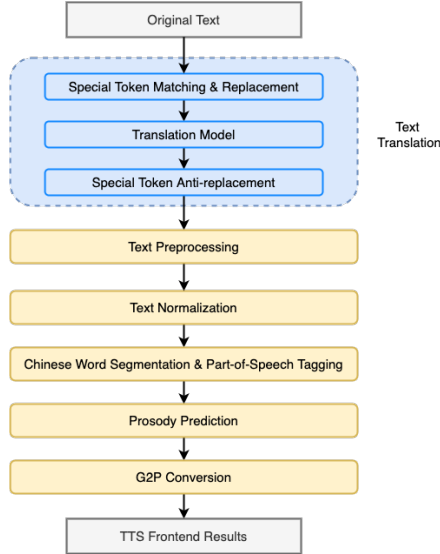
Original Text

Special Token Matching & Replacement

Translation Model

Special Token Anti-replacement

Text Translation

Text Preprocessing

Text Normalization

Chinese Word Segmentation & Part-of-Speech Tagging

Prosody Prediction

G2P Conversion

TTS Frontend Results